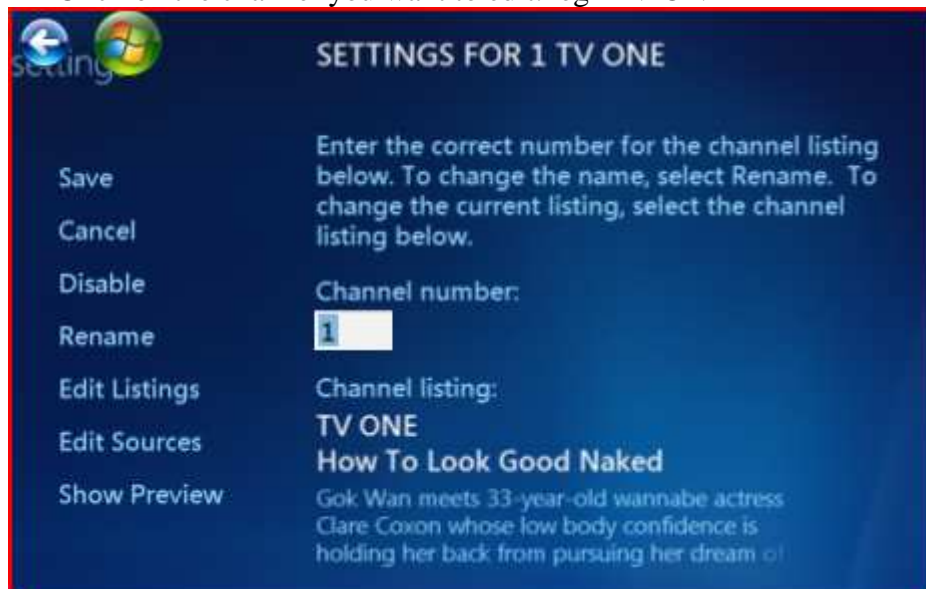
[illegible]

settings

SETTINGS FOR 1 TV ONE

Save

Cancel

Disable

Rename

Edit Listings

Edit Sources

Show Preview

Enter the correct number for the channel listing below. To change the name, select Rename. To change the current listing, select the channel listing below.

Channel number:

1

Channel listing:

TV ONE

How To Look Good Naked

Gok Wan meets 33-year-old wannabe actress Clare Coxon whose low body confidence is holding her back from pursuing her dream of